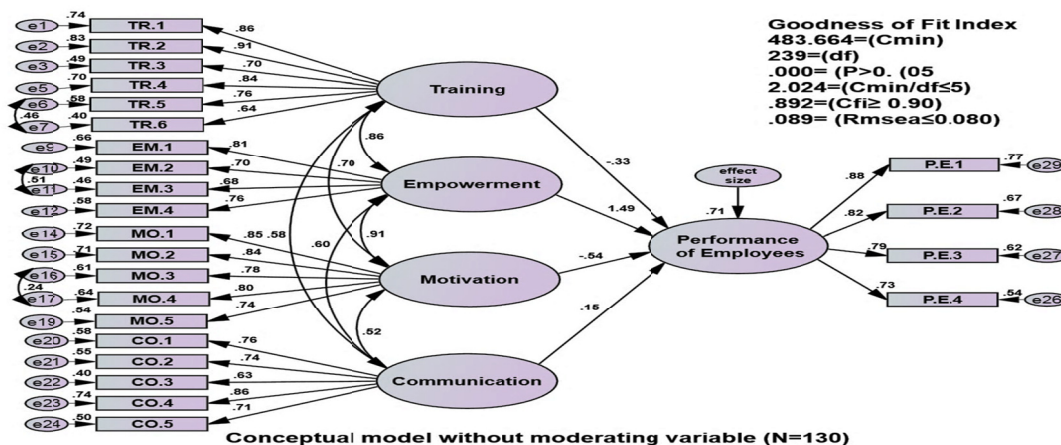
Goodness of Fit Index
483.664=(Cmin)
239=(df)
.000= (P>0. (05
2.024=(Cmin/df≤5)
.892=(Cfi≥ 0.90)
.089= (Rmsea≤0.080)

e1 .74 TR.1 .86
e2 .83 TR.2 .91
e3 .49 TR.3 .70
e5 .70 TR.4 .84
e6 .58 TR.5 .76
.46
e7 .40 TR.6 .64
Training

e9 .66 EM.1 .81
e10 .49 EM.2 .70
.51
e11 .46 EM.3 .68
e12 .58 EM.4 .76
Empowerment

e14 .72 MO.1 .85
e15 .71 MO.2 .84
e16 .61 MO.3 .78
.24
e17 .64 MO.4 .80
e19 .54 MO.5 .74
Motivation

e20 .58 CO.1 .76
e21 .55 CO.2 .74
e22 .40 CO.3 .63
e23 .74 CO.4 .86
e24 .50 CO.5 .71
Communication

.86 .70 .58 .60 .91 .52

-.33
1.49
-.54
.15

effect size
.71
Performance of Employees

.88 P.E.1 .77 e29
.82 P.E.2 .67 e28
.79 P.E.3 .62 e27
.73 P.E.4 .54 e26

Conceptual model without moderating variable (N=130)